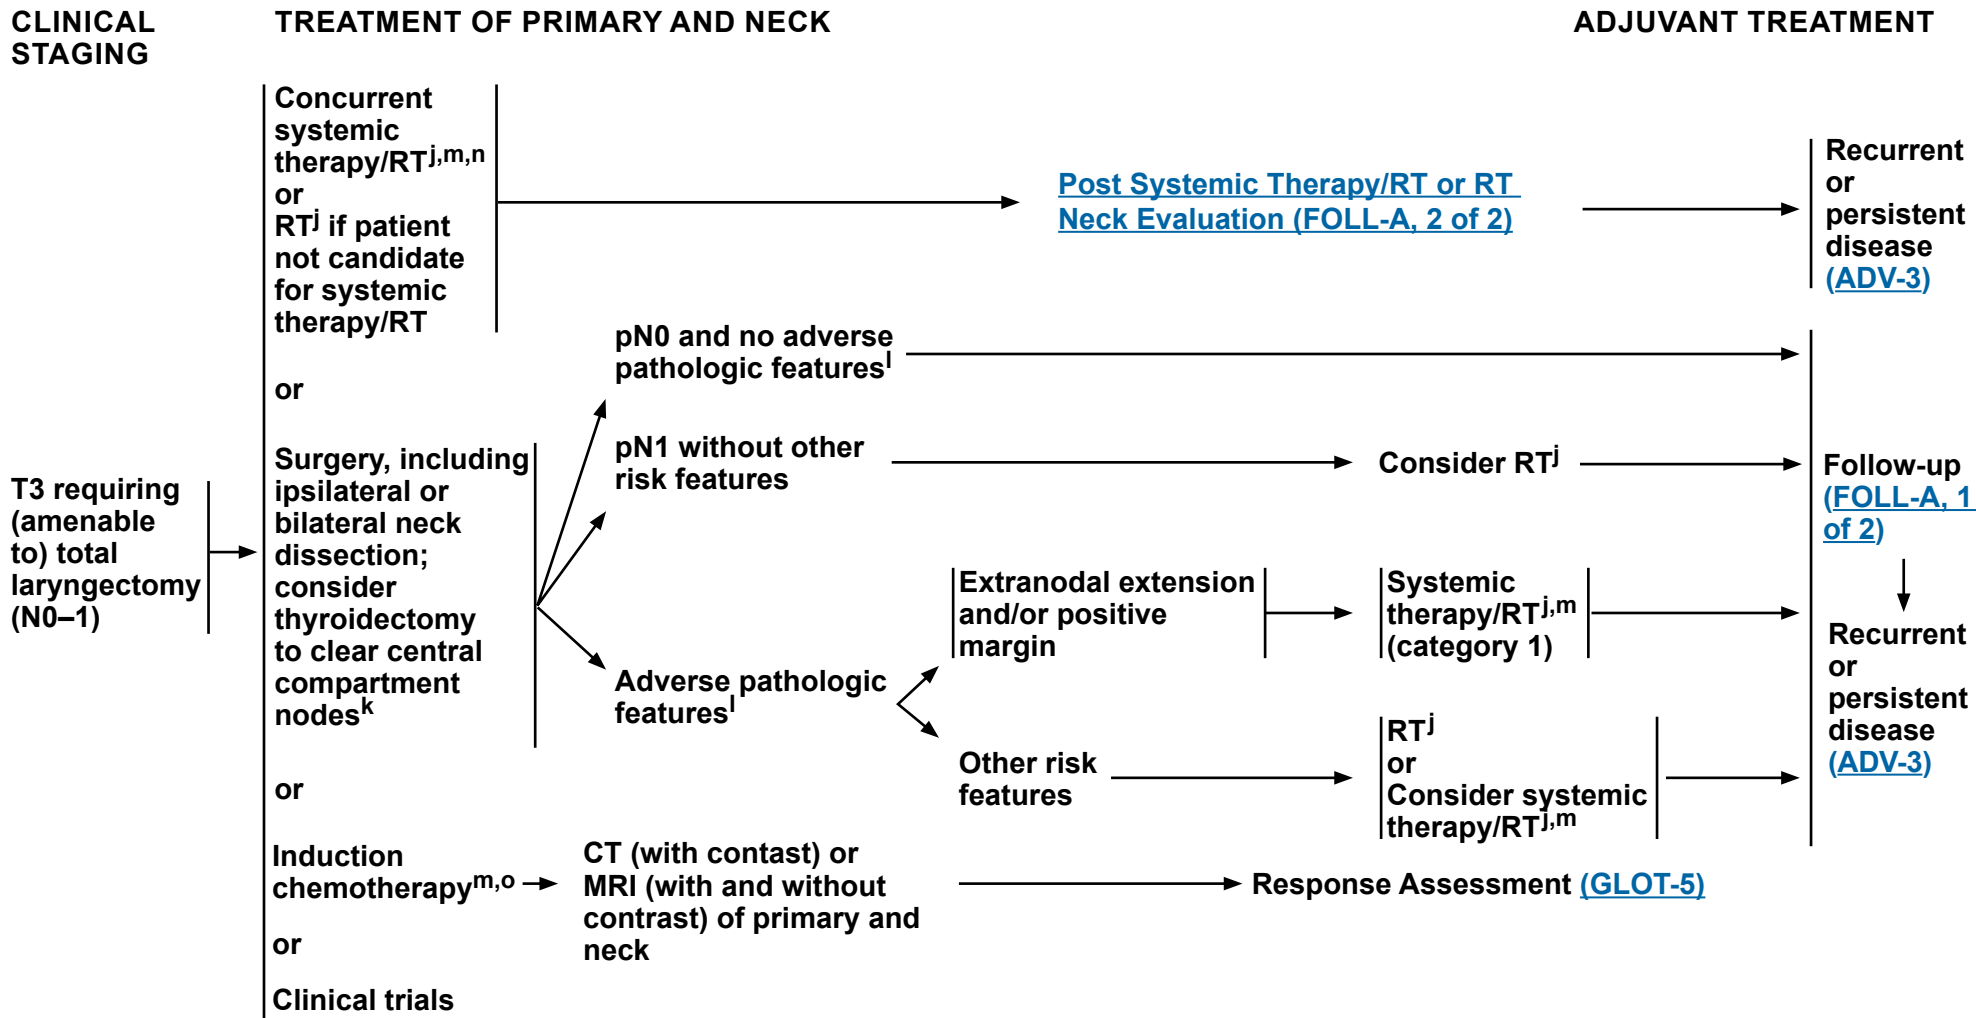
CLINICAL STAGING

TREATMENT OF PRIMARY AND NECK

ADJUVANT TREATMENT

T3 requiring (amenable to) total laryngectomy (N0–1)

Concurrent systemic therapy/RT$^{j,m,n}$
or
RT$^{j}$ if patient not candidate for systemic therapy/RT

Post Systemic Therapy/RT or RT Neck Evaluation (FOLL-A, 2 of 2)

Recurrent or persistent disease (ADV-3)

or

Surgery, including ipsilateral or bilateral neck dissection; consider thyroidectomy to clear central compartment nodes$^{k}$

pN0 and no adverse pathologic features$^{l}$

pN1 without other risk features

Consider RT$^{j}$

Follow-up (FOLL-A, 1 of 2)

Adverse pathologic features$^{l}$

Extranodal extension and/or positive margin

Systemic therapy/RT$^{j,m}$ (category 1)

Other risk features

RT$^{j}$
or
Consider systemic therapy/RT$^{j,m}$

Recurrent or persistent disease (ADV-3)

or

Induction chemotherapy$^{m,o}$

CT (with contast) or MRI (with and without contrast) of primary and neck

Response Assessment (GLOT-5)

or

Clinical trials